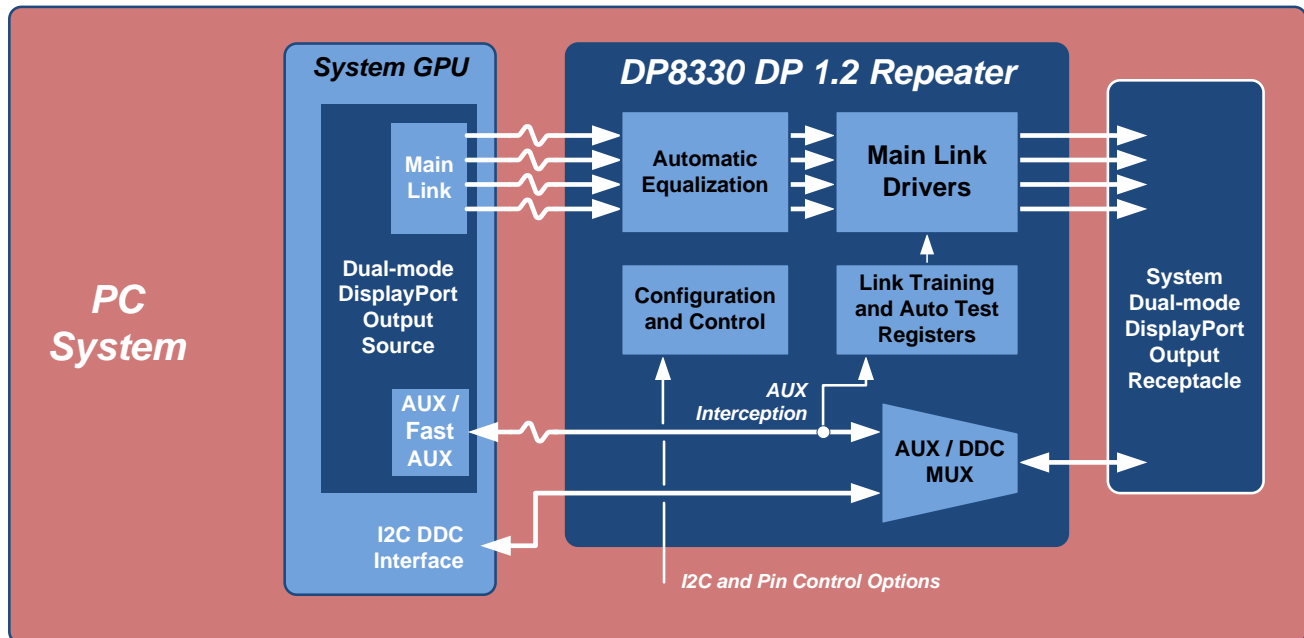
PC System

System GPU

Main Link

Dual-mode DisplayPort Output Source

AUX / Fast AUX

I2C DDC Interface

DP8330 DP 1.2 Repeater

Automatic Equalization

Main Link Drivers

Configuration and Control

Link Training and Auto Test Registers

AUX Interception

AUX / DDC MUX

System Dual-mode DisplayPort Output Receptacle

I2C and Pin Control Options